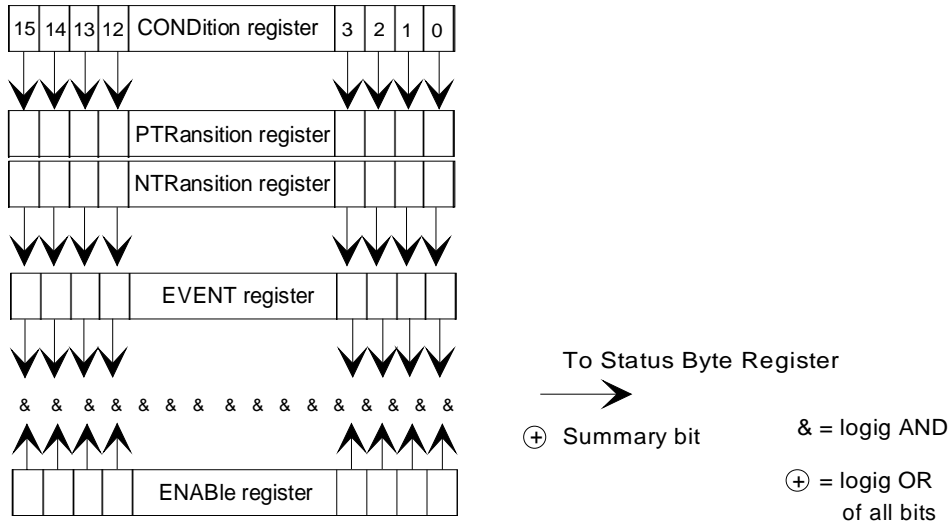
15 14 13 12 CONDition register 3 2 1 0

PTRansition register

NTRansition register

EVENT register

& & & & & & & & & & & & & & & &

ENABle register

To Status Byte Register

$\oplus$ Summary bit

& = logig AND

$\oplus$ = logig OR of all bits